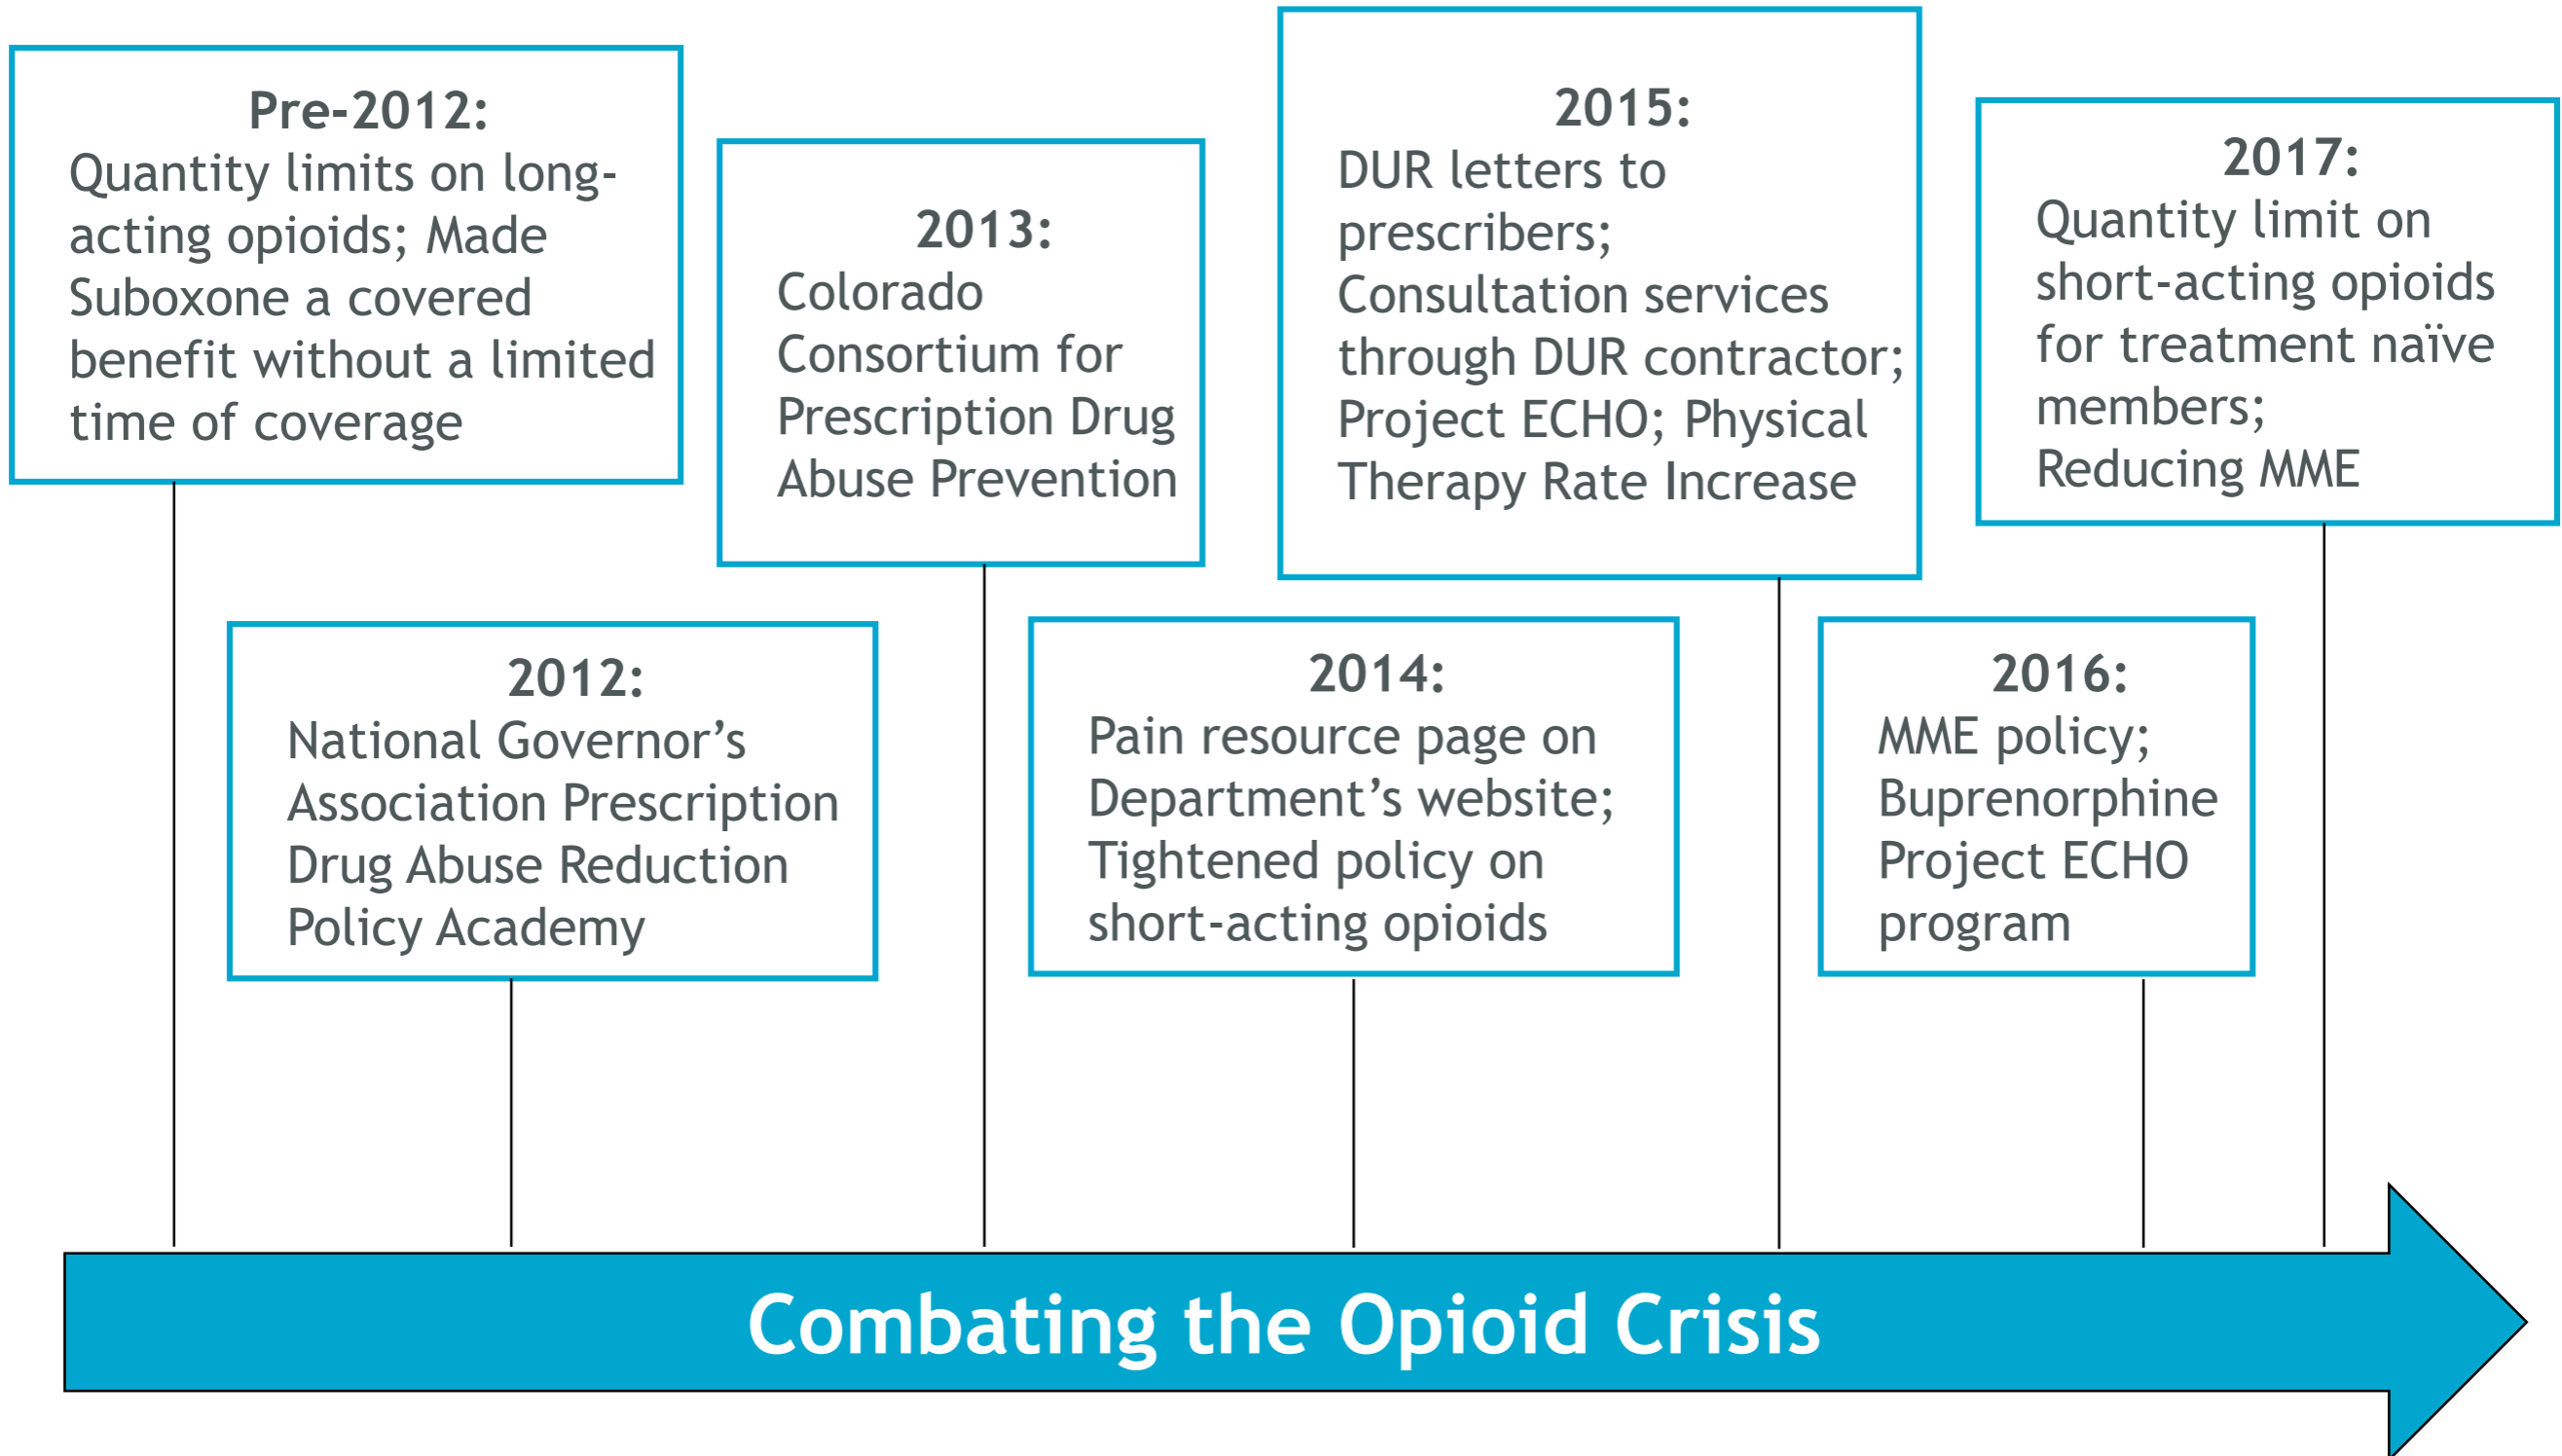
Pre-2012:
Quantity limits on long-acting opioids; Made Suboxone a covered benefit without a limited time of coverage

2012:
National Governor's Association Prescription Drug Abuse Reduction Policy Academy

2013:
Colorado Consortium for Prescription Drug Abuse Prevention

2014:
Pain resource page on Department's website; Tightened policy on short-acting opioids

2015:
DUR letters to prescribers; Consultation services through DUR contractor; Project ECHO; Physical Therapy Rate Increase

2016:
MME policy; Buprenorphine Project ECHO program

2017:
Quantity limit on short-acting opioids for treatment naïve members; Reducing MME

Combating the Opioid Crisis